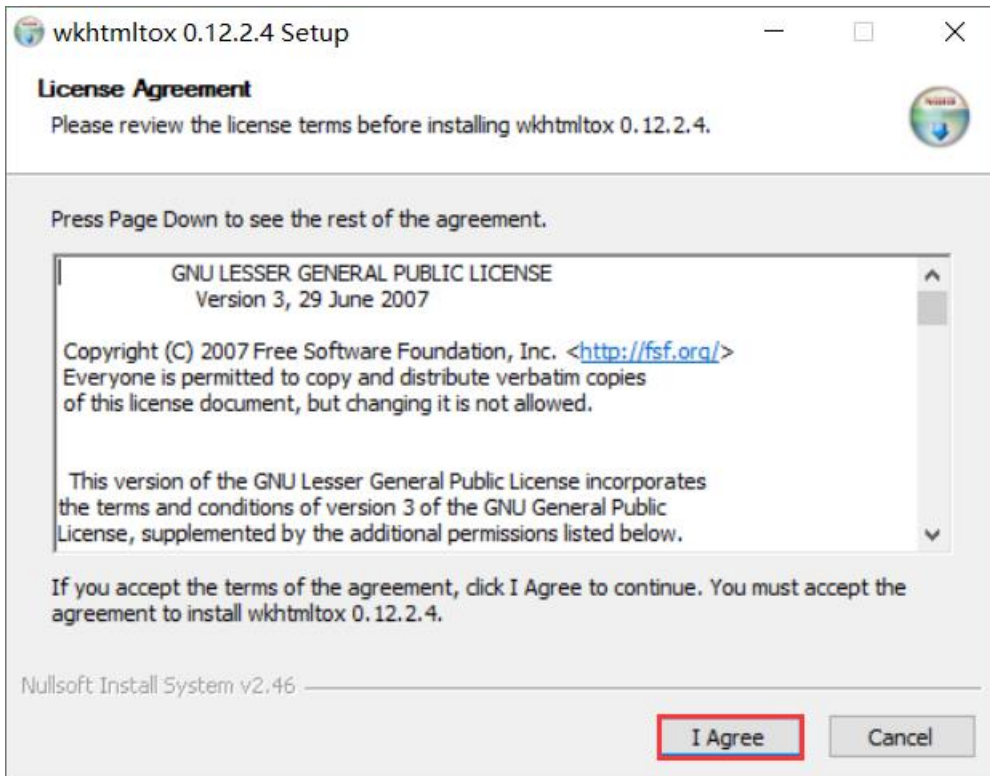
wkhtmltox 0.12.2.4 Setup

License Agreement

Please review the license terms before installing wkhtmltox 0.12.2.4.

Press Page Down to see the rest of the agreement.

GNU LESSER GENERAL PUBLIC LICENSE
Version 3, 29 June 2007

Copyright (C) 2007 Free Software Foundation, Inc. <http://fsf.org/>
Everyone is permitted to copy and distribute verbatim copies of this license document, but changing it is not allowed.

This version of the GNU Lesser General Public License incorporates the terms and conditions of version 3 of the GNU General Public License, supplemented by the additional permissions listed below.

If you accept the terms of the agreement, click I Agree to continue. You must accept the agreement to install wkhtmltox 0.12.2.4.

Nullsoft Install System v2.46

I Agree

Cancel